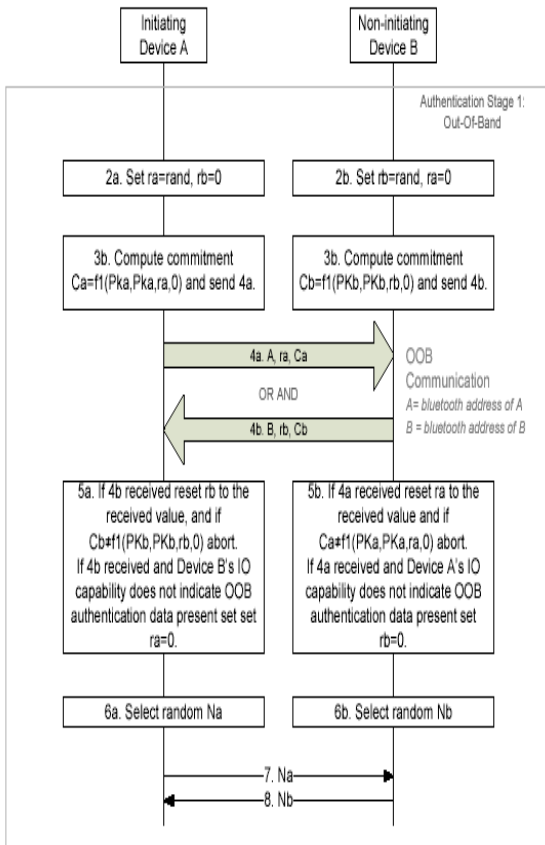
Initiating Device A

Non-initiating Device B

Authentication Stage 1: Out-Of-Band

2a. Set ra=rand, rb=0

2b. Set rb=rand, ra=0

3b. Compute commitment Ca=f1(Pka,Pka,ra,0) and send 4a.

3b. Compute commitment Cb=f1(PKb,PKb,rb,0) and send 4b.

4a. A, ra, Ca

OOB Communication

OR AND

A= bluetooth address of A

B = bluetooth address of B

4b. B, rb, Cb

5a. If 4b received reset rb to the received value, and if Cb≠f1(PKb,PKb,rb,0) abort. If 4b received and Device B's IO capability does not indicate OOB authentication data present set set ra=0.

5b. If 4a received reset ra to the received value and if Ca≠f1(PKa,PKa,ra,0) abort. If 4a received and Device A's IO capability does not indicate OOB authentication data present set rb=0.

6a. Select random Na

6b. Select random Nb

7. Na

8. Nb